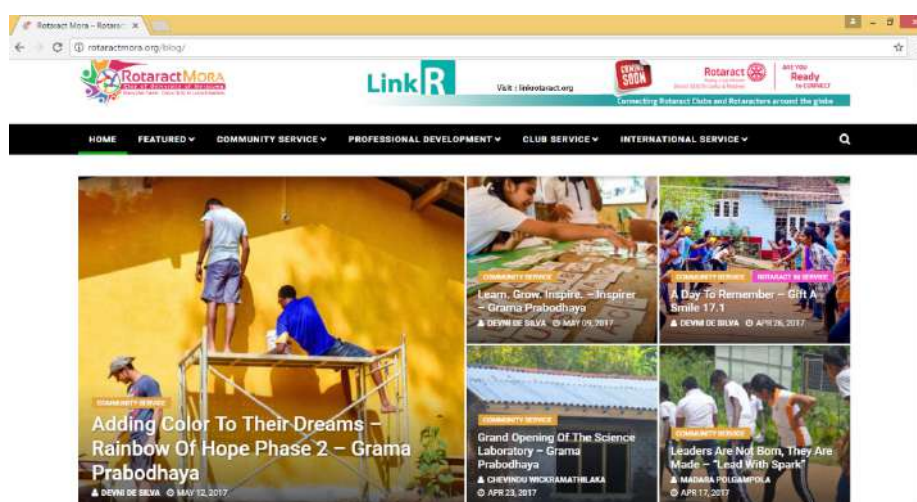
Rotaract Mora – Rotara ×

rotaractmora.org/blog/

RotaractMORA

LinkR

Visit : linkrotaract.org

COMING SOON

Rotaract

ARE YOU Ready to CONNECT

Connecting Rotaract Clubs and Rotaractors around the globe

HOME FEATURED COMMUNITY SERVICE PROFESSIONAL DEVELOPMENT CLUB SERVICE INTERNATIONAL SERVICE

COMMUNITY SERVICE

Adding Color To Their Dreams – Rainbow Of Hope Phase 2 – Grama Prabodhaya

DEVNI DE SILVA MAY 12, 2017

COMMUNITY SERVICE

Learn. Grow. Inspire. – Inspirer – Grama Prabodhaya

DEVNI DE SILVA MAY 09, 2017

COMMUNITY SERVICE ROTARACT IN SERVICE

A Day To Remember – Gift A Smile 17.1

DEVNI DE SILVA APR 26, 2017

COMMUNITY SERVICE

Grand Opening Of The Science Laboratory – Grama Prabodhaya

CHEVINDU WICKRAMATHILAKA

APR 23, 2017

COMMUNITY SERVICE

Leaders Are Not Born, They Are Made – "Lead With Spark"

MADARA POLGAMPOLA

APR 17, 2017